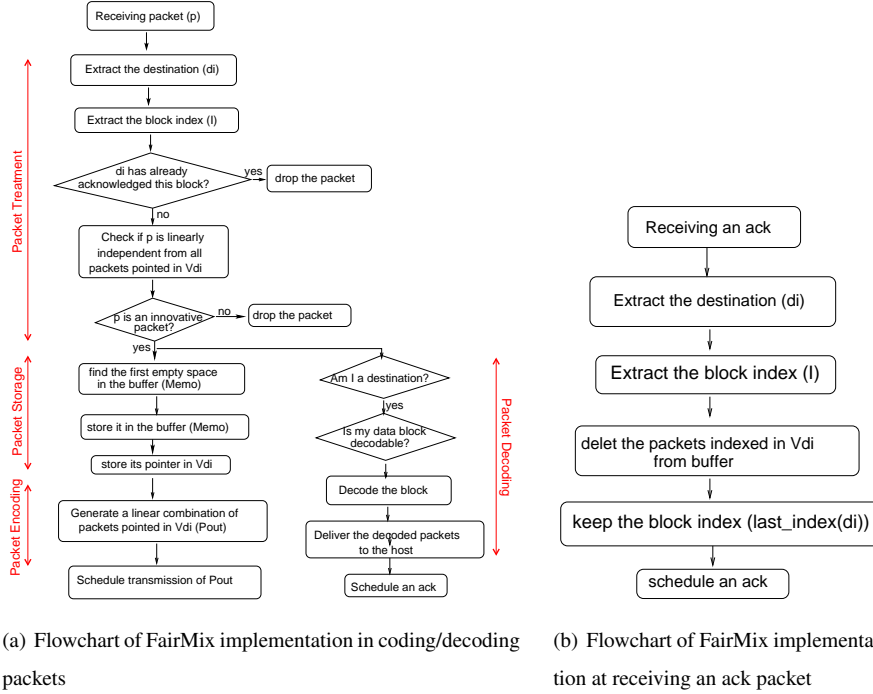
Packet Treatment

Receiving packet (p)

Extract the destination (di)

Extract the block index (I)

di has already acknowledged this block?

yes

drop the packet

no

Check if p is linearly independent from all packets pointed in Vdi

p is an innovative packet?

no

drop the packet

yes

Packet Storage

find the first empty space in the buffer (Memo)

store it in the buffer (Memo)

store its pointer in Vdi

Packet Encoding

Generate a linear combination of packets pointed in Vdi (Pout)

Schedule transmission of Pout

Am I a destination?

yes

Is my data block decodable?

Decode the block

Deliver the decoded packets to the host

Schedule an ack

Packet Decoding

Receiving an ack

Extract the destination (di)

Extract the block index (I)

delet the packets indexed in Vdi from buffer

keep the block index (last_index(di))

schedule an ack

(a) Flowchart of FairMix implementation in coding/decoding packets

(b) Flowchart of FairMix implementation at receiving an ack packet